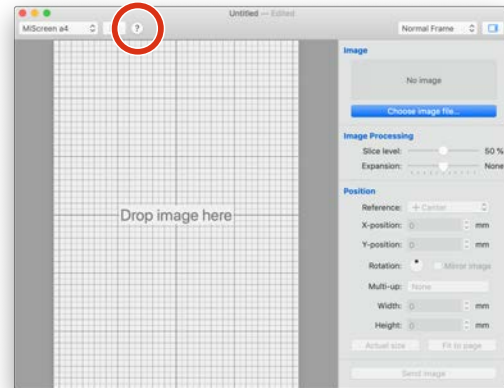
Untitled — Edited

MiScreen a4

?

Normal Frame

Drop image here

Image

No image

Choose image file...

Image Processing

Slice level:

50 %

Expansion:

None

Position

Reference:

+ Center

X-position:

0

mm

Y-position:

0

mm

Rotation:

Mirror image

Multi-up:

None

Width:

0

mm

Height:

0

mm

Actual size

Fit to page

Send image